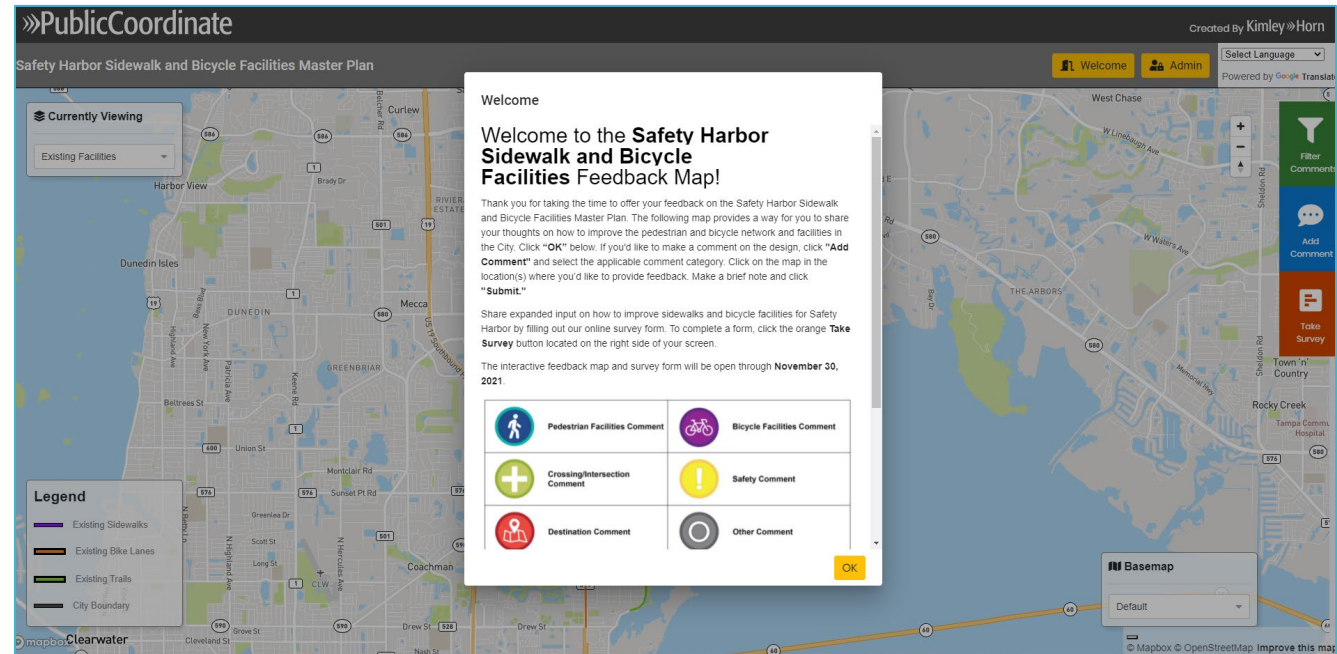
»PublicCoordinate

Created By Kimley»Horn

Safety Harbor Sidewalk and Bicycle Facilities Master Plan

Welcome Admin

Select Language

Powered by Google Translate

Currently Viewing

Existing Facilities

Filter Comments

Add Comment

Take Survey

Legend

Existing Sidewalks

Existing Bike Lanes

Existing Trails

City Boundary

Basemap

Default

Welcome

Welcome to the **Safety Harbor Sidewalk and Bicycle Facilities** Feedback Map!

Thank you for taking the time to offer your feedback on the Safety Harbor Sidewalk and Bicycle Facilities Master Plan. The following map provides a way for you to share your thoughts on how to improve the pedestrian and bicycle network and facilities in the City. Click **"OK"** below. If you'd like to make a comment on the design, click **"Add Comment"** and select the applicable comment category. Click on the map in the location(s) where you'd like to provide feedback. Make a brief note and click **"Submit."**

Share expanded input on how to improve sidewalks and bicycle facilities for Safety Harbor by filling out our online survey form. To complete a form, click the orange **Take Survey** button located on the right side of your screen.

The interactive feedback map and survey form will be open through **November 30, 2021**.

| Pedestrian Facilities Comment | Bicycle Facilities Comment |
|---|---|
| Crossing/Intersection Comment | Safety Comment |
| Destination Comment | Other Comment |

OK

Curlew Harbor View Brady Dr Dunedin Isles DUNEDIN Mecca GREENBRIAR Beltrees St Union St Montclair Rd Sunset Pt Rd Coachman CLW Clearwater Drew St Cleveland St Grove St Nash St West Chase W Linebaugh Ave W Waters Ave THE ARBORS Town 'n' Country Rocky Creek Tampa Community Hospital Memorial Hwy Sheldon Rd Bay Dr Keene Rd Highland Ave Douglas Ave Greenlea Dr Scott St Long St N Hercules Ave N Highland Ave Belcher Rd US 19 Southbound Rd New York Ave

© Mapbox © OpenStreetMap Improve this map

mapbox